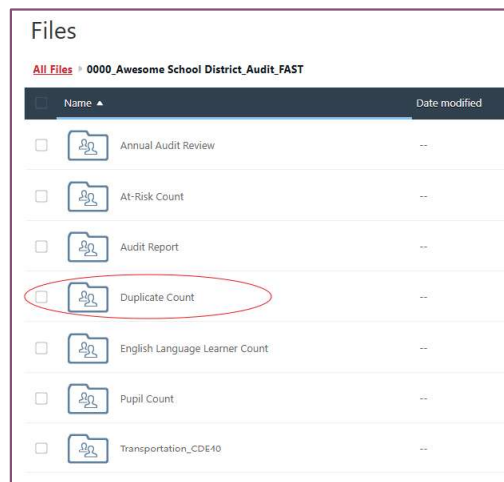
Files

All Files › 0000_Awesome School District_Audit_FAST

| Name ▲ | Date modified |
|---|---|
| Annual Audit Review | -- |
| At-Risk Count | -- |
| Audit Report | -- |
| Duplicate Count | -- |
| English Language Learner Count | -- |
| Pupil Count | -- |
| Transportation_CDE40 | -- |